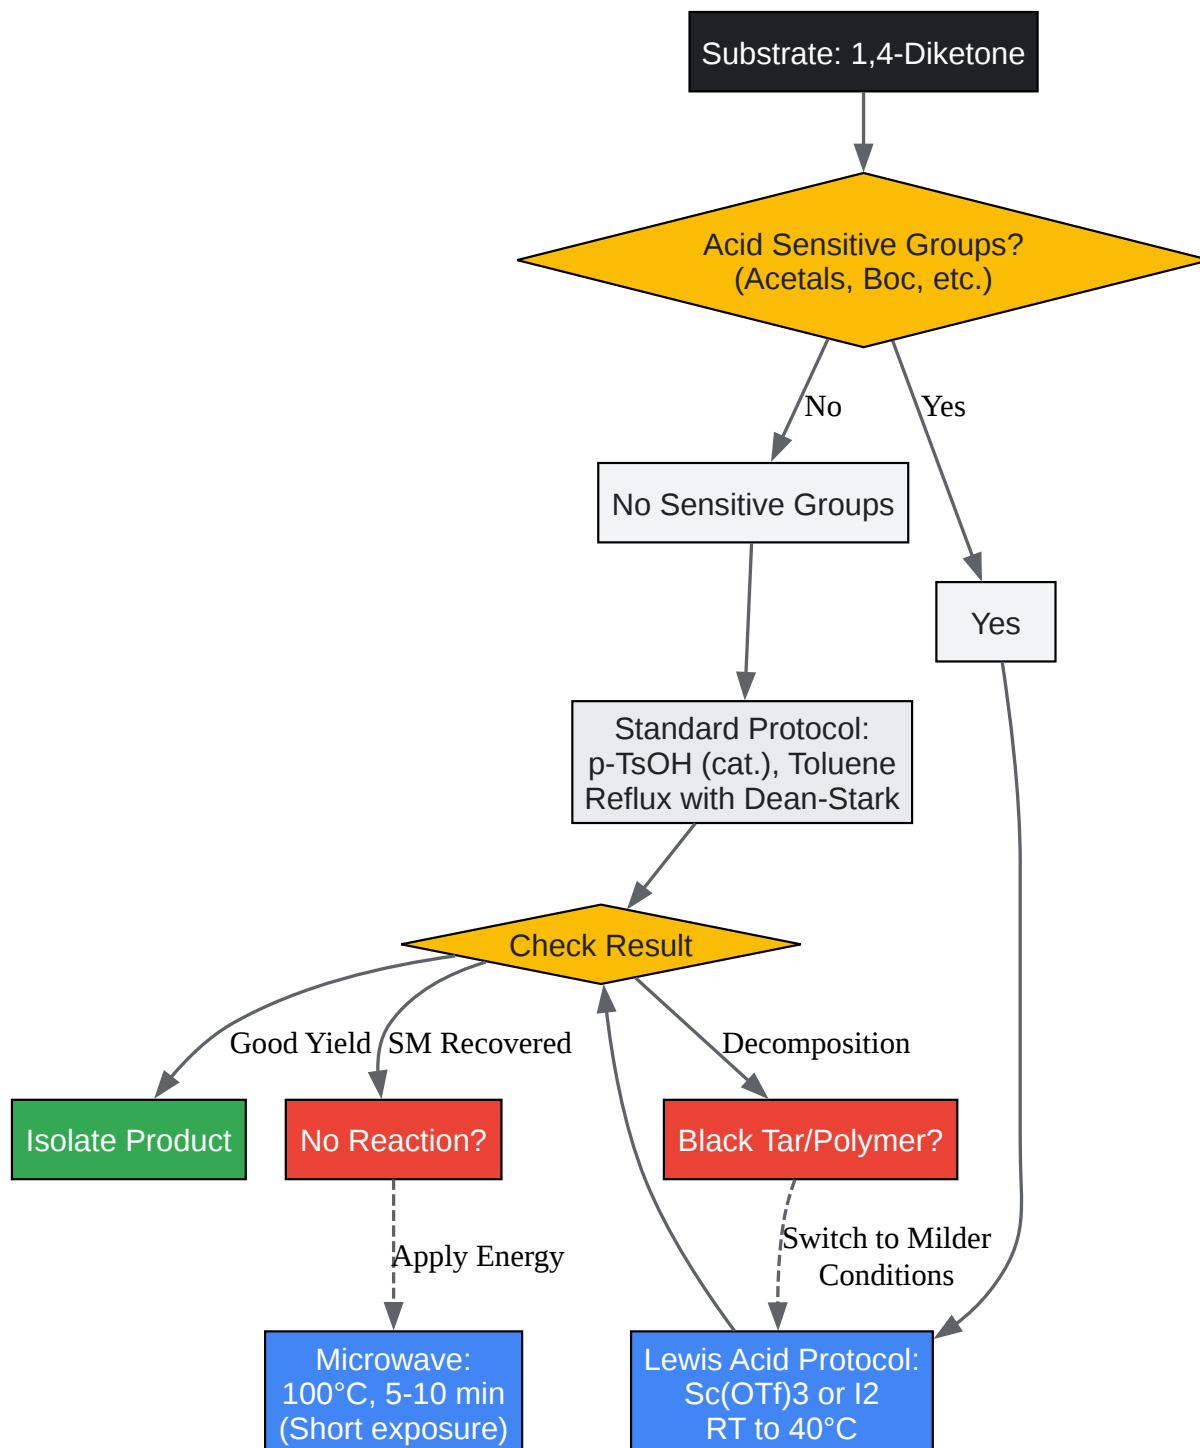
Substrate: 1,4-Diketone

Acid Sensitive Groups?
(Acetals, Boc, etc.)

No

Yes

No Sensitive Groups

Yes

Standard Protocol:
p-TsOH (cat.), Toluene
Reflux with Dean-Stark

Check Result

Good Yield

SM Recovered

Decomposition

Isolate Product

No Reaction?

Black Tar/Polymer?

Apply Energy

Switch to Milder Conditions

Microwave:
100°C, 5-10 min
(Short exposure)

Lewis Acid Protocol:
Sc(OTf)3 or I2
RT to 40°C